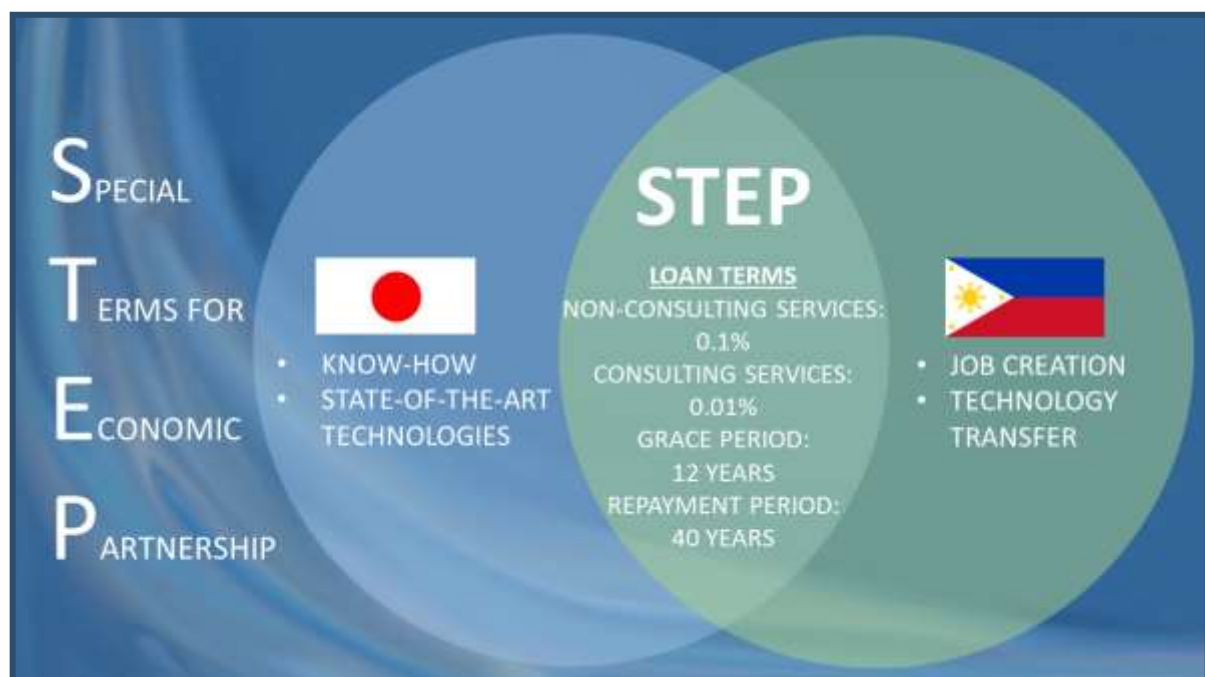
SPECIAL
TERMS FOR
ECONOMIC
PARTNERSHIP

• KNOW-HOW
• STATE-OF-THE-ART TECHNOLOGIES

STEP

LOAN TERMS
NON-CONSULTING SERVICES: 0.1%
CONSULTING SERVICES: 0.01%
GRACE PERIOD: 12 YEARS
REPAYMENT PERIOD: 40 YEARS

• JOB CREATION
• TECHNOLOGY TRANSFER